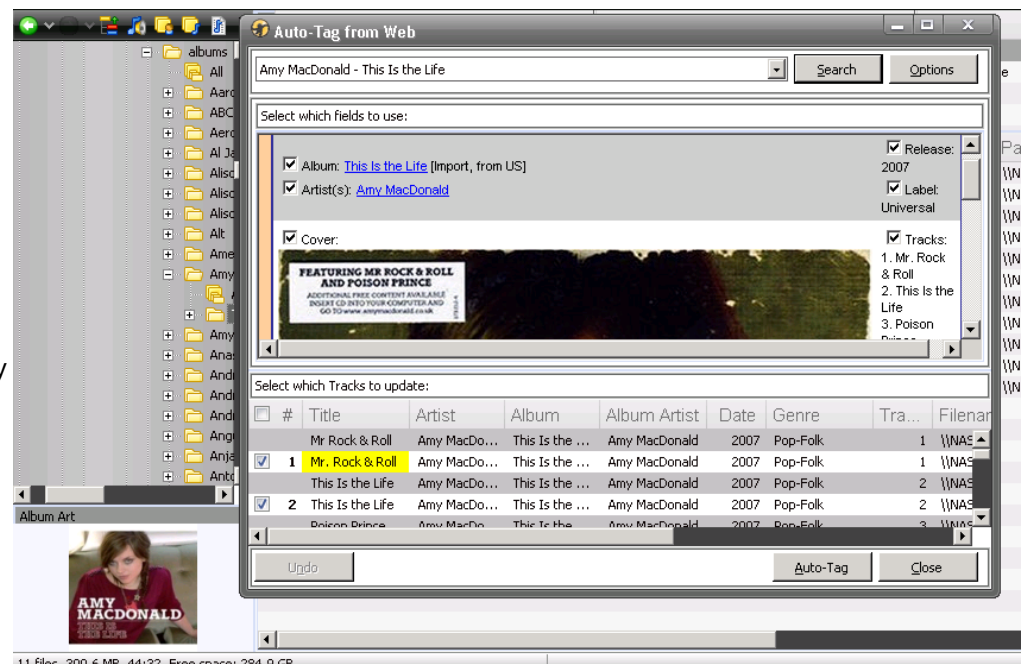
albums
All
Aaro
ABC
Aero
Al Ja
Aliso
Aliso
Aliso
Alt
Ame
Amy
Amy
Anas
Andi
Andi
Andr
Ange
Anja
Anto

Album Art

AMY MACDONALD
THIS IS THE LIFE

11 files, 399.6 MB, 44:32, Free space: 284.9 GB

Auto-Tag from Web

Amy MacDonald - This Is the Life
Search
Options

Select which fields to use:

Album: This Is the Life [Import, from US]
Artist(s): Amy MacDonald
Release: 2007
Label: Universal

Cover:
FEATURING MR ROCK & ROLL AND POISON PRINCE
ADDITIONAL FREE CONTENT AVAILABLE INSERT CD INTO YOUR COMPUTER AND GO TO www.amymacdonald.co.uk

Tracks:
1. Mr. Rock & Roll
2. This Is the Life
3. Poison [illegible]

Select which Tracks to update:

| | # | Title | Artist | Album | Album Artist | Date | Genre | Tra... | Filenam |
|---|---|---|---|---|---|---|---|---|---|
| | | Mr Rock & Roll | Amy MacDo... | This Is the ... | Amy MacDonald | 2007 | Pop-Folk | 1 | \\NAS |
| ☑ | 1 | Mr. Rock & Roll | Amy MacDo... | This Is the ... | Amy MacDonald | 2007 | Pop-Folk | 1 | \\NAS |
| | | This Is the Life | Amy MacDo... | This Is the ... | Amy MacDonald | 2007 | Pop-Folk | 2 | \\NAS |
| ☑ | 2 | This Is the Life | Amy MacDo... | This Is the ... | Amy MacDonald | 2007 | Pop-Folk | 2 | \\NAS |
| | | Poison Prince | Amy MacDo... | This Is the ... | Amy MacDonald | 2007 | Pop-Folk | 3 | \\NAS |

Undo
Auto-Tag
Close

Pa
\\N
\\N
\\N
\\N
\\N
\\N
\\N
\\N
\\N
\\N
\\N